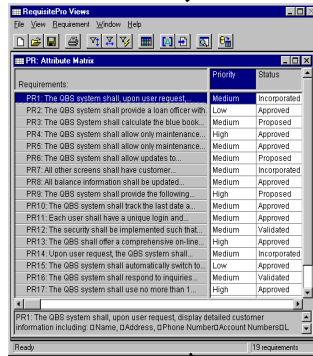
RequisitePro Views

File View Requirement Window Help

PR: Attribute Matrix

| Requirements: | Priority | Status |
|---|---|---|
| PR1: The QBS system shall, upon user request,... | Medium | Incorporated |
| PR2: The QBS system shall provide a loan officer with... | Low | Approved |
| PR3: The QBS system shall calculate the blue book... | Medium | Proposed |
| PR4: The QBS system shall allow only maintenance... | High | Approved |
| PR5: The QBS system shall allow only maintenance... | Medium | Approved |
| PR6: The QBS system shall allow updates to... | Medium | Proposed |
| PR7: All other screens shall have customer... | Medium | Incorporated |
| PR8: All balance information shall be updated... | Medium | Approved |
| PR9: The QBS system shall provide the following... | High | Proposed |
| PR10: The QBS system shall track the last date a... | Medium | Approved |
| PR11: Each user shall have a unique login and... | Medium | Approved |
| PR12: The security shall be implemented such that... | Medium | Validated |
| PR13: The QBS shall offer a comprehensive on-line... | High | Approved |
| PR14: Upon user request, the QBS system shall... | Medium | Incorporated |
| PR15: The QBS system shall automatically switch to... | Low | Approved |
| PR16: The QBS system shall respond to inquiries... | Medium | Validated |
| PR17: The QBS shall use no more than 1... | High | Approved |

PR1: The QBS system shall, upon user request, display detailed customer information including: □Name, □Address, □Phone Number□Account Numbers□L

Ready | 19 requirements